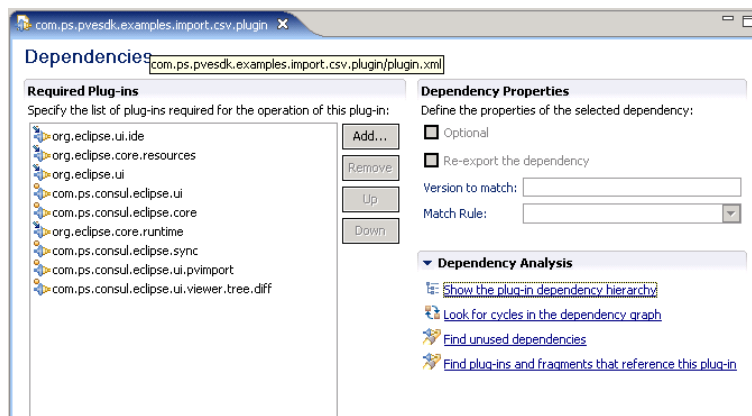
com.ps.pvesdk.examples.import.csv.plugin ✕

Dependencies

com.ps.pvesdk.examples.import.csv.plugin/plugin.xml

Required Plug-ins

Specify the list of plug-ins required for the operation of this plug-in:

org.eclipse.ui.ide
org.eclipse.core.resources
org.eclipse.ui
com.ps.consul.eclipse.ui
com.ps.consul.eclipse.core
org.eclipse.core.runtime
com.ps.consul.eclipse.sync
com.ps.consul.eclipse.ui.pvimport
com.ps.consul.eclipse.ui.viewer.tree.diff

Add...
Remove
Up
Down

Dependency Properties

Define the properties of the selected dependency:

Optional

Re-export the dependency

Version to match:

Match Rule:

Dependency Analysis

Show the plug-in dependency hierarchy

Look for cycles in the dependency graph

Find unused dependencies

Find plug-ins and fragments that reference this plug-in